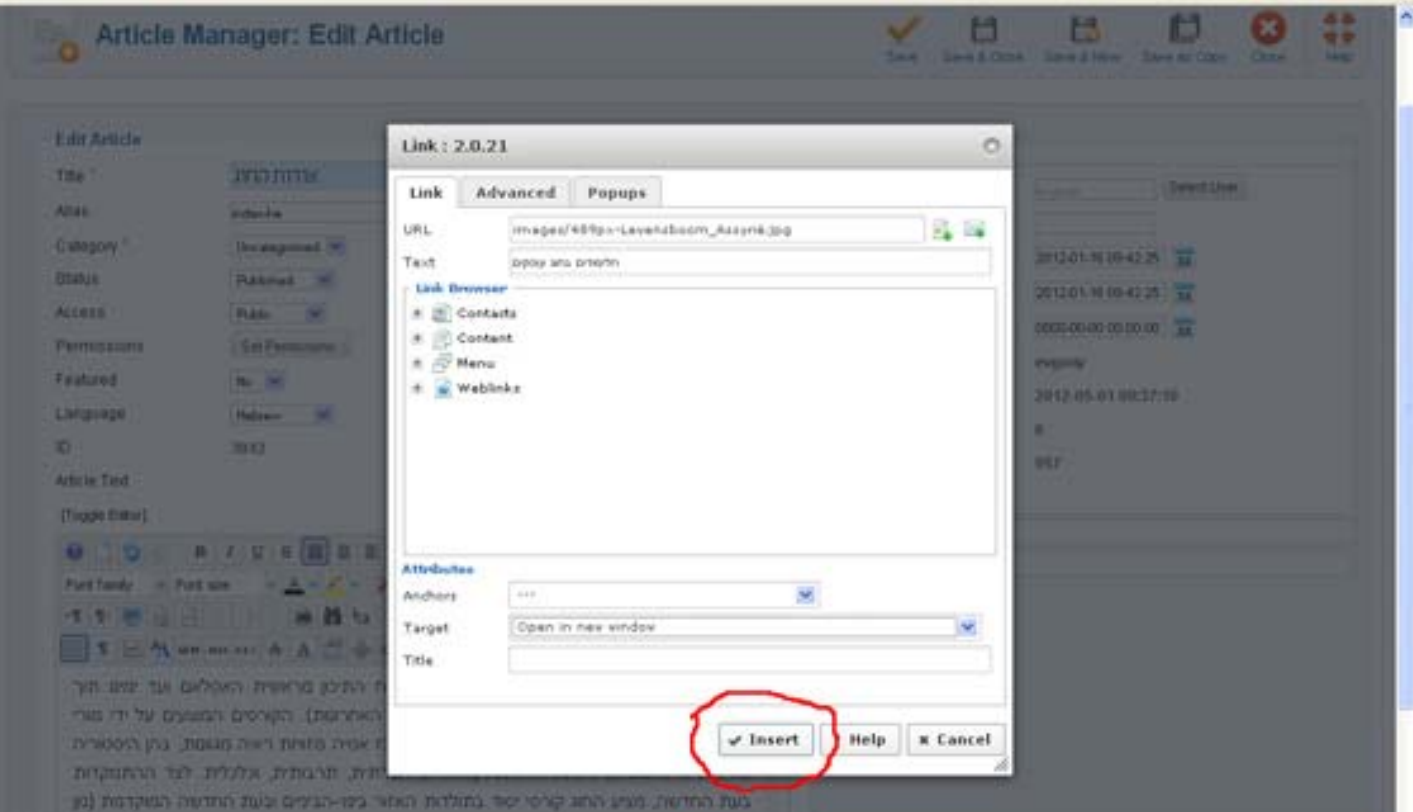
Article Manager: Edit Article

Save | Save & Close | Save & New | Save as Copy | Close | Help

Edit Article

Title *
Alias
Category *
Status
Access
Permissions
Featured
Language
ID
Article Text
[Toggle Editor]

Uncategorised
Published
Public
Set Permissions
No
Hebrew
3932

Font family | Font size

Select User

2012-01-16 09:42:25
2012-01-16 09:42:25
0000-00-00 00:00:00
2012-05-03 09:37:10
0
957

Link : 2.0.21

Link | Advanced | Popups

URL | images/489px-Levensboom_Assyrik.jpg
Text | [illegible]

Link Browser
Contacts
Content
Menu
Weblinks

Attributes
Anchors | ---
Target | Open in new window
Title

Insert | Help | Cancel